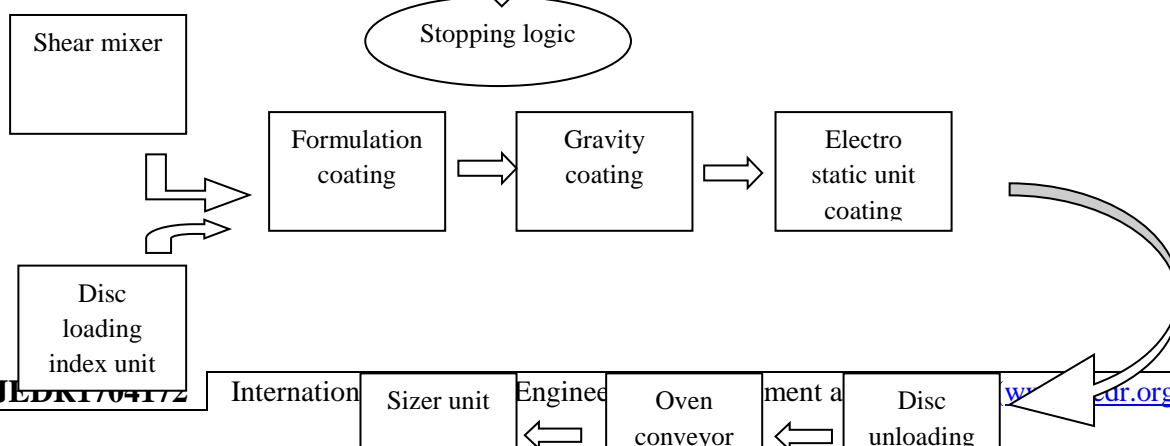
Stopping logic

Shear mixer

Formulation coating

Gravity coating

Electro static unit coating

Disc loading index unit

IJEDR1704172 | Internation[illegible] Enginee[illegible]ment a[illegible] | w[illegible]edr.org

Sizer unit

Oven conveyor

Disc unloading